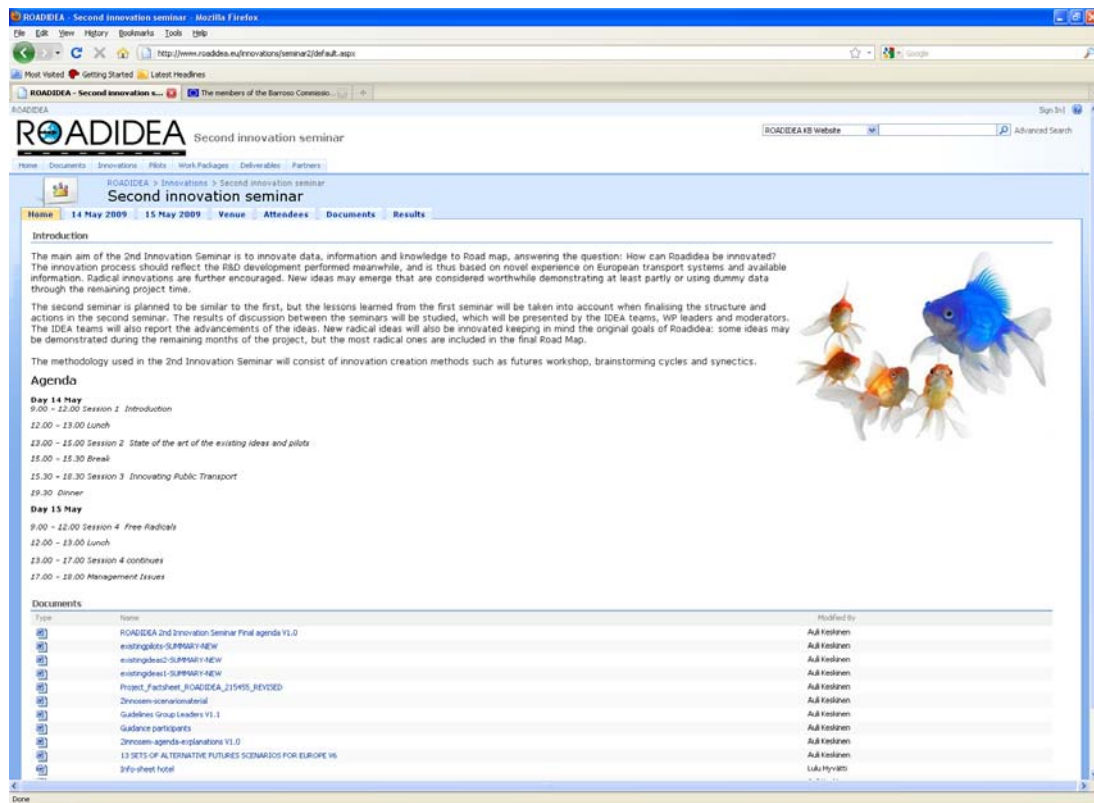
ROADIDEA - Second innovation seminar - Mozilla Firefox

File Edit View History Bookmarks Tools Help

http://www.roadidea.eu/innovations/seminar2/default.aspx

Google

Most Visited Getting Started Latest Headlines

ROADIDEA - Second innovation s... The members of the Barroso Commissio...

ROADIDEA

Sign In

ROADIDEA Second innovation seminar

ROADIDEA KB Website

Advanced Search

Home Documents Innovations Pilots Work Packages Deliverables Partners

ROADIDEA > Innovations > Second innovation seminar

Second innovation seminar

Home 14 May 2009 15 May 2009 Venue Attendees Documents Results

Introduction

The main aim of the 2nd Innovation Seminar is to innovate data, information and knowledge to Road map, answering the question: How can Roadidea be innovated? The innovation process should reflect the R&D development performed meanwhile, and is thus based on novel experience on European transport systems and available information. Radical innovations are further encouraged. New ideas may emerge that are considered worthwhile demonstrating at least partly or using dummy data through the remaining project time.

The second seminar is planned to be similar to the first, but the lessons learned from the first seminar will be taken into account when finalising the structure and actions in the second seminar. The results of discussion between the seminars will be studied, which will be presented by the IDEA teams, WP leaders and moderators. The IDEA teams will also report the advancements of the ideas. New radical ideas will also be innovated keeping in mind the original goals of Roadidea: some ideas may be demonstrated during the remaining months of the project, but the most radical ones are included in the final Road Map.

The methodology used in the 2nd Innovation Seminar will consist of innovation creation methods such as futures workshop, brainstorming cycles and synectics.

Agenda

Day 14 May
9.00 – 12.00 Session 1 Introduction

12.00 – 13.00 Lunch

13.00 – 15.00 Session 2 State of the art of the existing ideas and pilots

15.00 – 15.30 Break

15.30 – 18.30 Session 3 Innovating Public Transport

19.30 Dinner

Day 15 May

9.00 – 12.00 Session 4 Free Radicals

12.00 – 13.00 Lunch

13.00 – 17.00 Session 4 continues

17.00 – 18.00 Management Issues

Documents

| Type | Name | Modified By |
|---|---|---|
| | ROADIDEA 2nd Innovation Seminar Final agenda V1.0 | Auli Keskinen |
| | existingpilots-SUMMARY-NEW | Auli Keskinen |
| | existingideas2-SUMMARY-NEW | Auli Keskinen |
| | existingideas1-SUMMARY-NEW | Auli Keskinen |
| | Project_Factsheet_ROADIDEA_215455_REVISED | Auli Keskinen |
| | 2innosem-scenariomaterial | Auli Keskinen |
| | Guidelines Group Leaders V1.1 | Auli Keskinen |
| | Guidance participants | Auli Keskinen |
| | 2innosem-agenda-explanations V1.0 | Auli Keskinen |
| | 13 SETS OF ALTERNATIVE FUTURES SCENARIOS FOR EUROPE V6 | Auli Keskinen |
| | Info-sheet hotel | Lulu Hyvätti |

Done